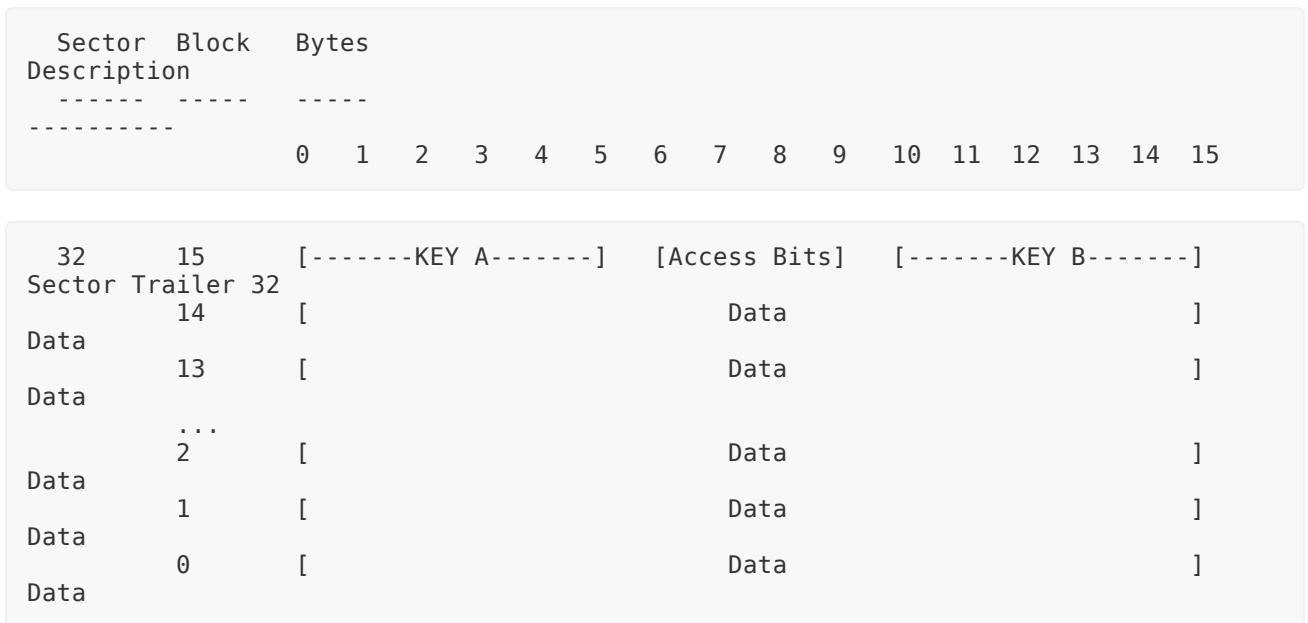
Sector Block Bytes
Description
------ ----- -----
----------
0 1 2 3 4 5 6 7 8 9 10 11 12 13 14 15

32 15 [-------KEY A-------] [Access Bits] [-------KEY B-------]
Sector Trailer 32
14 [ Data ]
Data
13 [ Data ]
Data
...
2 [ Data ]
Data
1 [ Data ]
Data
0 [ Data ]
Data